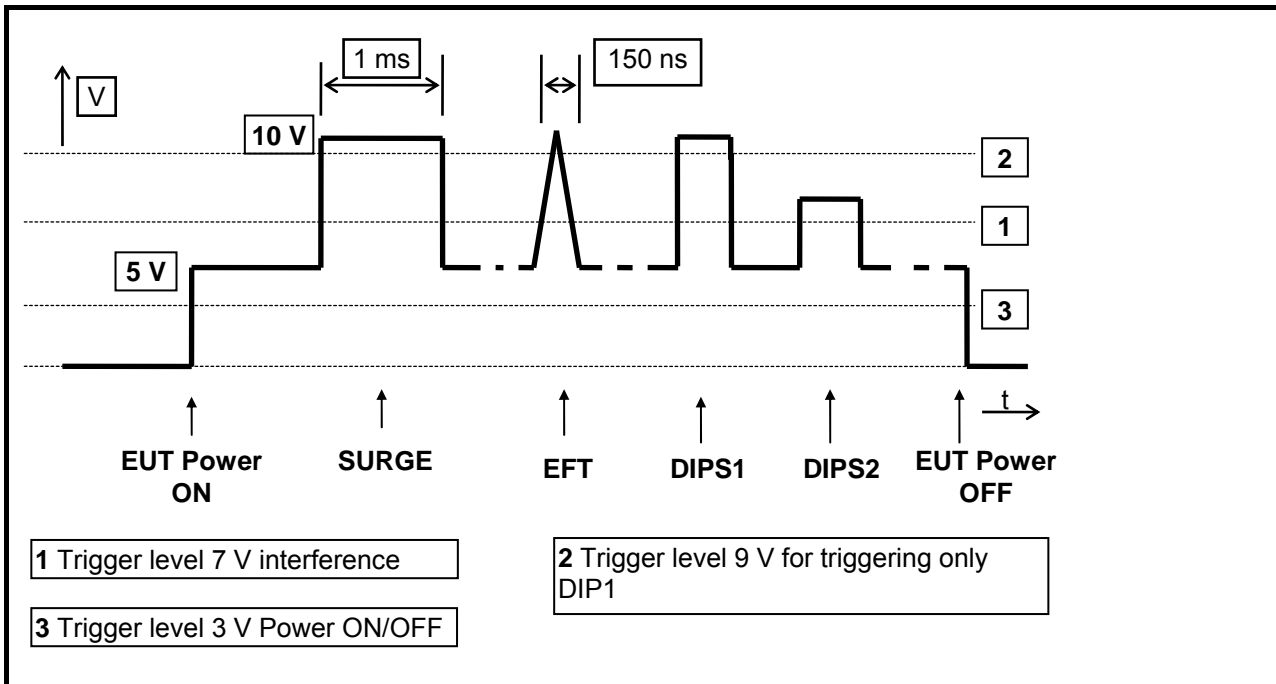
V

1 ms

150 ns

10 V

2

1

5 V

3

t

EUT Power ON

SURGE

EFT

DIPS1

DIPS2

EUT Power OFF

**1** Trigger level 7 V interference

**2** Trigger level 9 V for triggering only DIP1

**3** Trigger level 3 V Power ON/OFF